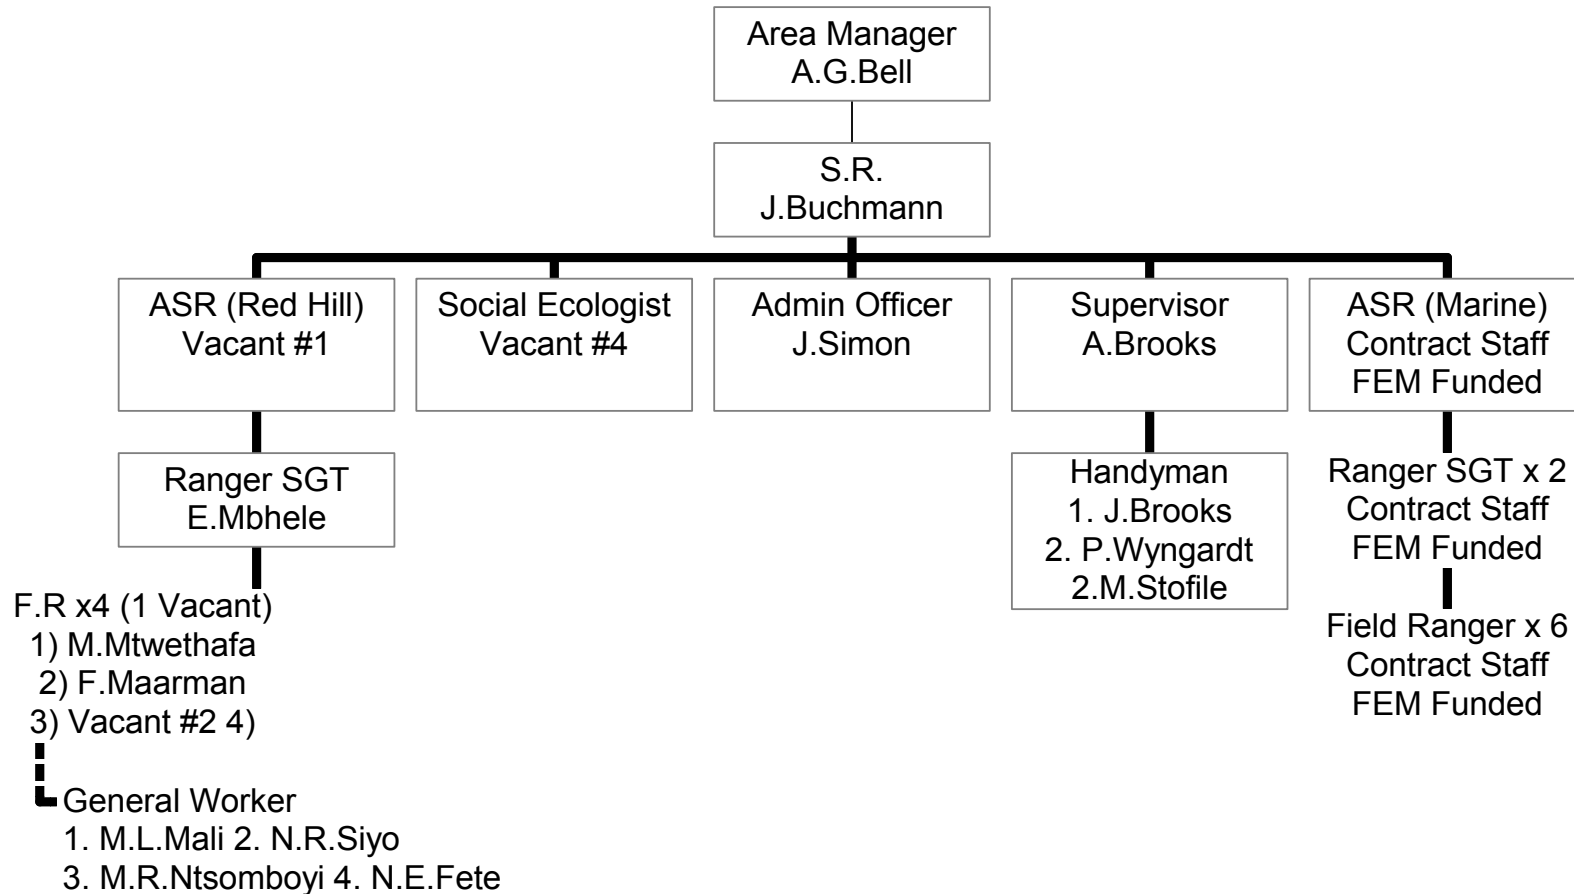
Area Manager
A.G.Bell

S.R.
J.Buchmann

ASR (Red Hill)
Vacant #1

Social Ecologist
Vacant #4

Admin Officer
J.Simon

Supervisor
A.Brooks

ASR (Marine)
Contract Staff
FEM Funded

Ranger SGT
E.Mbhele

F.R x4 (1 Vacant)
1) M.Mtwethafa
2) F.Maarman
3) Vacant #2 4)

General Worker
1. M.L.Mali 2. N.R.Siyo
3. M.R.Ntsomboyi 4. N.E.Fete

Handyman
1. J.Brooks
2. P.Wyngardt
2.M.Stofile

Ranger SGT x 2
Contract Staff
FEM Funded

Field Ranger x 6
Contract Staff
FEM Funded